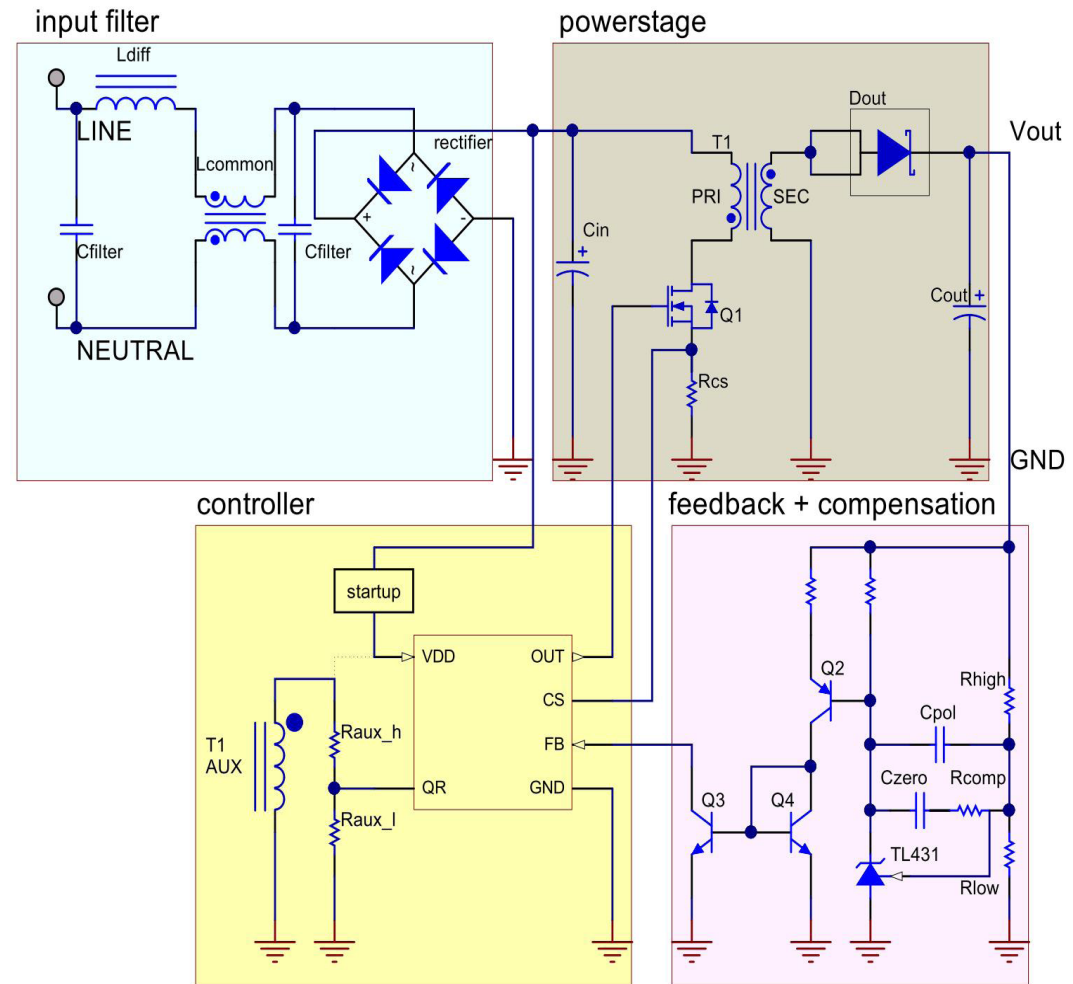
input filter

Ldiff

LINE

Lcommon

Cfilter

Cfilter

NEUTRAL

rectifier

~

+

-

~

powerstage

T1

PRI

SEC

Dout

Vout

Cin

+

Q1

Rcs

Cout +

GND

controller

startup

VDD

OUT

CS

FB

QR

GND

T1
AUX

Raux_h

Raux_l

feedback + compensation

Q2

Rhigh

Cpol

Czero

Rcomp

Q3

Q4

TL431

Rlow